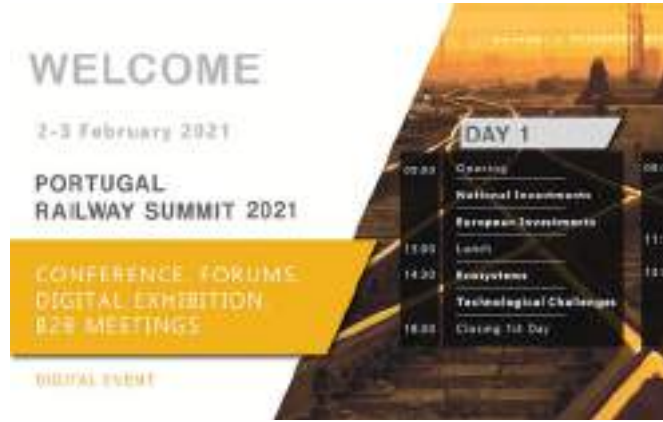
WELCOME

2-3 February 2021

PORTUGAL
RAILWAY SUMMIT 2021

CONFERENCE, FORUMS
DIGITAL EXHIBITION
B2B MEETINGS

DIGITAL EVENT

DAY 1

| | |
|---|---|
| 09:00 | Opening |
| | National Investments |
| | European Investments |
| 13:00 | Lunch |
| 14:30 | Ecosystems |
| | Technological Challenges |
| 18:00 | Closing 1st Day |

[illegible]
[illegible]
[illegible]